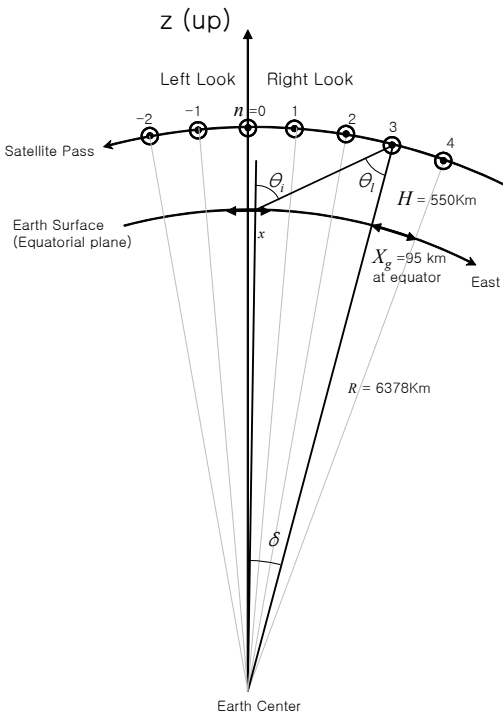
z (up)

Left Look

Right Look

−2

−1

$n$=0

1

2

3

4

Satellite Pass

$\theta_i$

$\theta_l$

$H$ = 550Km

Earth Surface (Equatorial plane)

$x$

$X_g$ =95 km at equator

East

$R$ = 6378Km

$\delta$

Earth Center